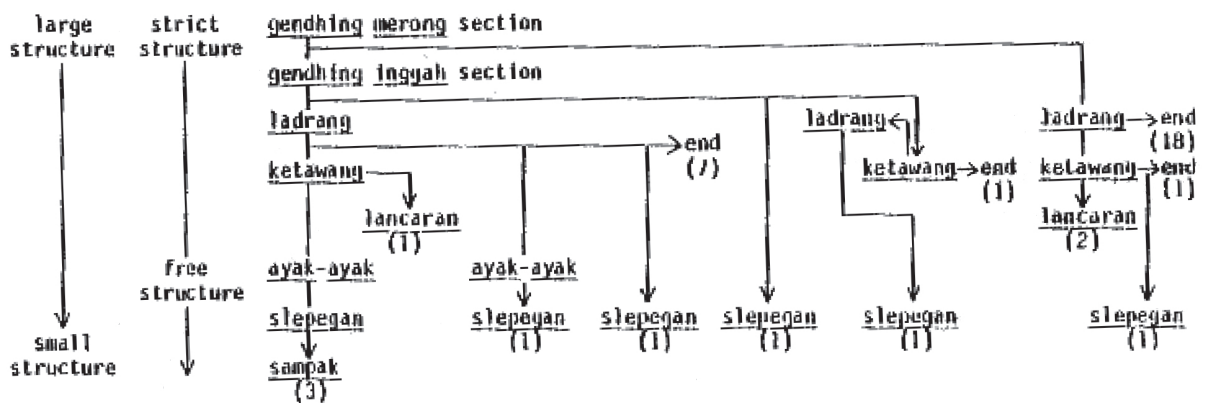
large structure

strict structure

gendhing merong section

gendhing inggah section

ladrang

ketawang

lancaran (1)

free structure

ayak-ayak

slepegan

sampak (3)

small structure

end (7)

ayak-ayak

slepegan (1)

slepegan (1)

slepegan (1)

ladrang

ketawang → end (1)

slepegan (1)

ladrang → end (18)

ketawang → end (1)

lancaran (2)

slepegan (1)